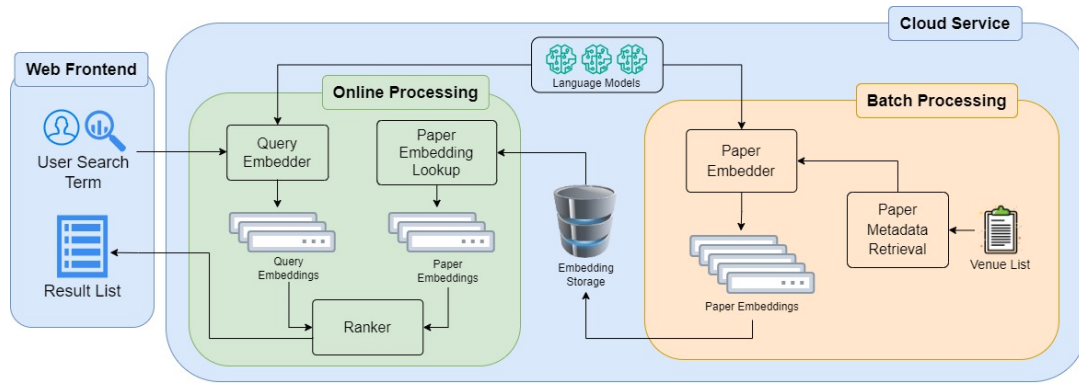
Cloud Service

Web Frontend

User Search Term

Result List

Language Models

Online Processing

Query Embedder

Paper Embedding Lookup

Query Embeddings

Paper Embeddings

Ranker

Embedding Storage

Batch Processing

Paper Embedder

Paper Metadata Retrieval

Venue List

Paper Embeddings